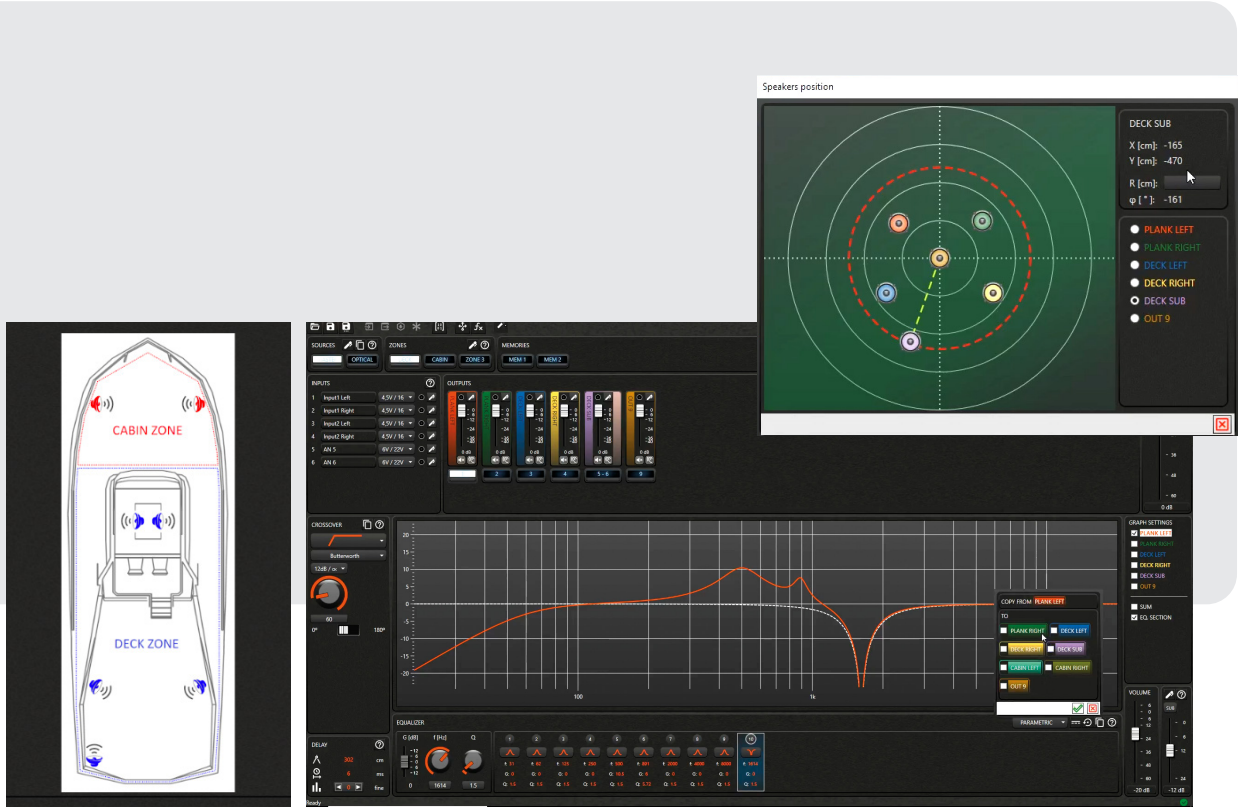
Speakers position

DECK SUB
X [cm]: -165
Y [cm]: -470
R [cm]:
φ [°]: -161

PLANK LEFT
PLANK RIGHT
DECK LEFT
DECK RIGHT
DECK SUB
OUT 9

CABIN ZONE

DECK ZONE

SOURCES
OPTICAL
ZONES
CABIN
ZONE 3
MEMORIES
MEM 1
MEM 2

INPUTS
1 Input1 Left 4,5V / 16
2 Input1 Right 4,5V / 16
3 Input2 Left 4,5V / 16
4 Input2 Right 4,5V / 16
5 AN 5 6V / 22V
6 AN 6 6V / 22V

OUTPUTS
0 dB
2
3
4
5 - 6
9

CROSSOVER
Butterworth
12dB / oc
60
0°
180°

20
15
10
5
0
-5
-10
-15
-20
100
1k

COPY FROM PLANK LEFT
TO
PLANK RIGHT
DECK LEFT
DECK RIGHT
DECK SUB
CABIN LEFT
CABIN RIGHT
OUT 9

GRAPH SETTINGS
PLANK LEFT
PLANK RIGHT
DECK LEFT
DECK RIGHT
DECK SUB
OUT 9
SUM
EQ. SECTION

EQUALIZER
PARAMETRIC
G [dB]
f [Hz]
Q
0
1614
1.5
1 2 3 4 5 6 7 8 9 10

DELAY
302 cm
0 ms
0
fine

VOLUME
SUB
-20 dB
-12 dB
0 dB

Ready